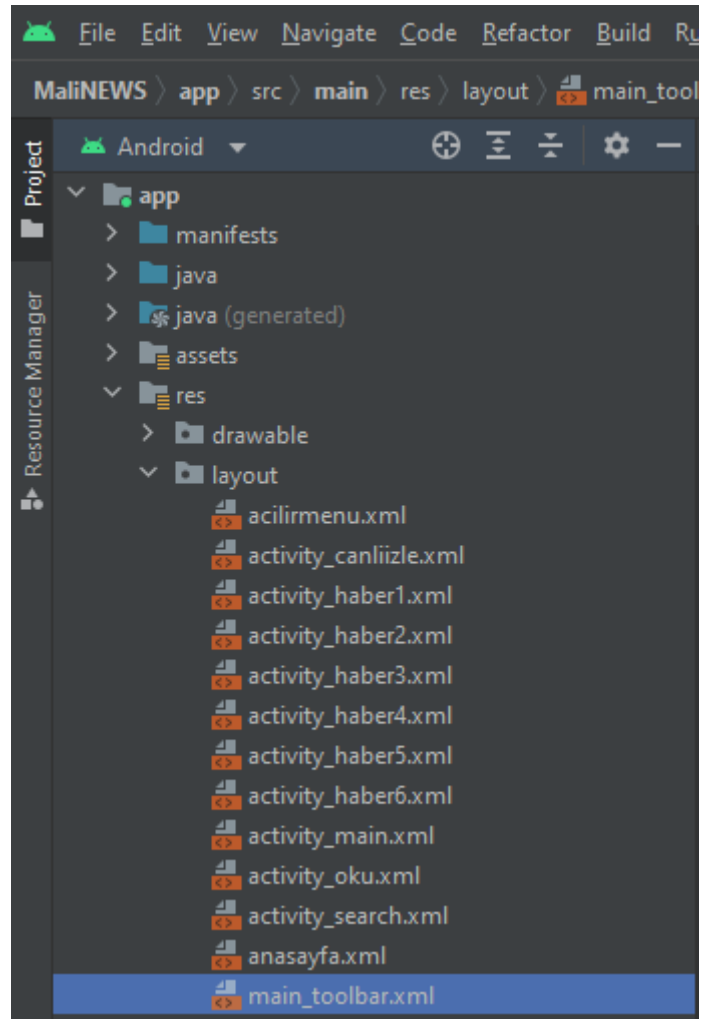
File Edit View Navigate Code Refactor Build Ru

MaliNEWS 〉 app 〉 src 〉 main 〉 res 〉 layout 〉 main_tool

Project

Resource Manager

Android

app
manifests
java
java (generated)
assets
res
drawable
layout
acilirmenu.xml
activity_canliizle.xml
activity_haber1.xml
activity_haber2.xml
activity_haber3.xml
activity_haber4.xml
activity_haber5.xml
activity_haber6.xml
activity_main.xml
activity_oku.xml
activity_search.xml
anasayfa.xml
main_toolbar.xml